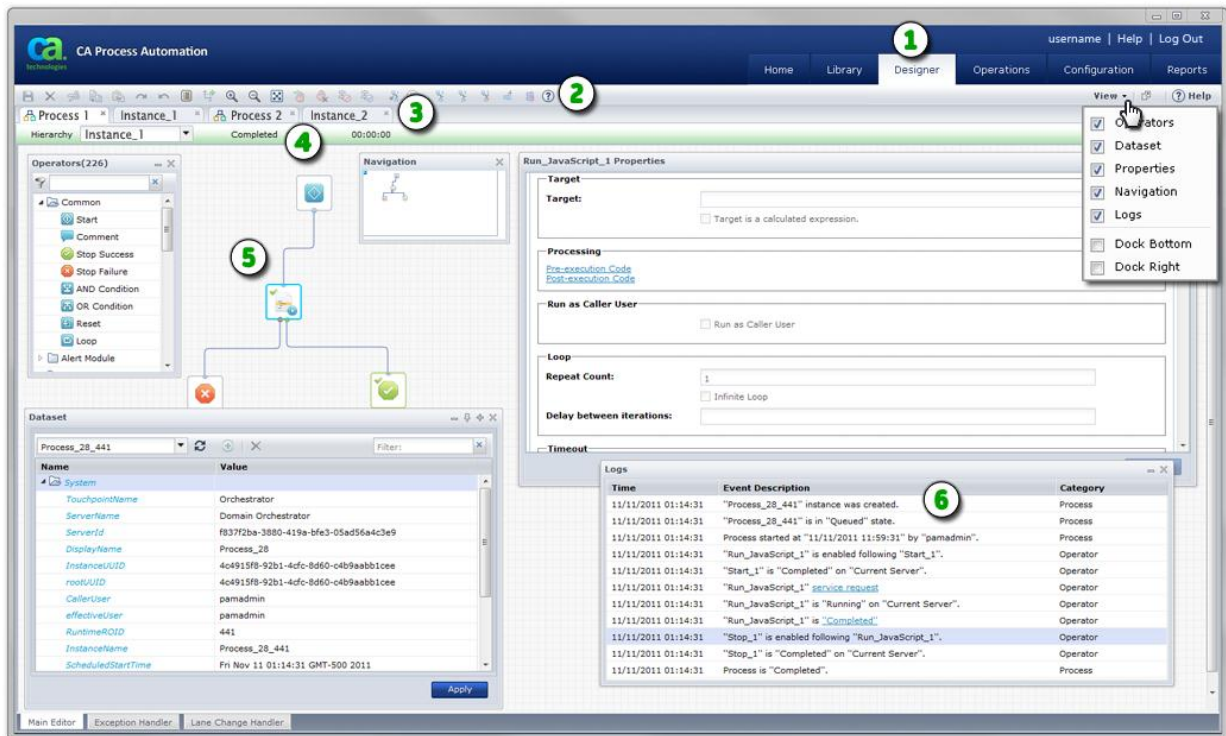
ca technologies CA Process Automation

username | Help | Log Out

1

Home | Library | Designer | Operations | Configuration | Reports

2

View | Help

Process 1 | Instance_1 | Process 2 | Instance_2

3

Hierarchy Instance_1 Completed 00:00:00

4

Operators
Dataset
Properties
Navigation
Logs
Dock Bottom
Dock Right

Operators(226)

Common
Start
Comment
Stop Success
Stop Failure
AND Condition
OR Condition
Reset
Loop
Alert Module

Navigation

5

Run_JavaScript_1 Properties

Target
Target:
Target is a calculated expression.

Processing
Pre-execution Code
Post-execution Code

Run as Caller User
Run as Caller User

Loop
Repeat Count: 1
Infinite Loop
Delay between iterations:

Timeout

Dataset

Process_28_441 Filter:

| Name | Value |
|---|---|
| System | |
| TouchpointName | Orchestrator |
| ServerName | Domain Orchestrator |
| ServerId | f837f2ba-3880-419a-bfe3-05ad56a4c3e9 |
| DisplayName | Process_28 |
| InstanceUUID | 4c4915f8-92b1-4cfc-8d60-c4b9aabb1cee |
| rootUUID | 4c4915f8-92b1-4cfc-8d60-c4b9aabb1cee |
| CallerUser | pamadmin |
| effectiveUser | pamadmin |
| RuntimeROID | 441 |
| InstanceName | Process_28_441 |
| ScheduledStartTime | Fri Nov 11 01:14:31 GMT-500 2011 |

Apply

Logs

6

| Time | Event Description | Category |
|---|---|---|
| 11/11/2011 01:14:31 | "Process_28_441" instance was created. | Process |
| 11/11/2011 01:14:31 | "Process_28_441" is in "Queued" state. | Process |
| 11/11/2011 01:14:31 | Process started at "11/11/2011 11:59:31" by "pamadmin". | Process |
| 11/11/2011 01:14:31 | "Run_JavaScript_1" is enabled following "Start_1". | Operator |
| 11/11/2011 01:14:31 | "Start_1" is "Completed" on "Current Server". | Operator |
| 11/11/2011 01:14:31 | "Run_JavaScript_1" service request | Operator |
| 11/11/2011 01:14:31 | "Run_JavaScript_1" is "Running" on "Current Server". | Operator |
| 11/11/2011 01:14:31 | "Run_JavaScript_1" is "Completed" | Operator |
| 11/11/2011 01:14:31 | "Stop_1" is enabled following "Run_JavaScript_1". | Operator |
| 11/11/2011 01:14:31 | "Stop_1" is "Completed" on "Current Server". | Operator |
| 11/11/2011 01:14:31 | Process is "Completed". | Process |

Main Editor | Exception Handler | Lane Change Handler